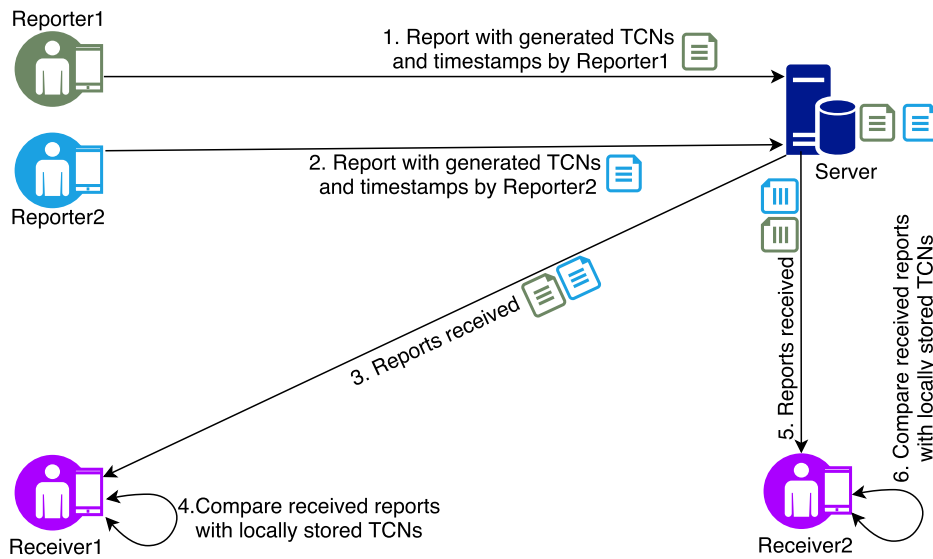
Reporter1

1. Report with generated TCNs and timestamps by Reporter1

Server

Reporter2

2. Report with generated TCNs and timestamps by Reporter2

3. Reports received

5. Reports received

6. Compare received reports with locally stored TCNs

Receiver1

4.Compare received reports with locally stored TCNs

Receiver2